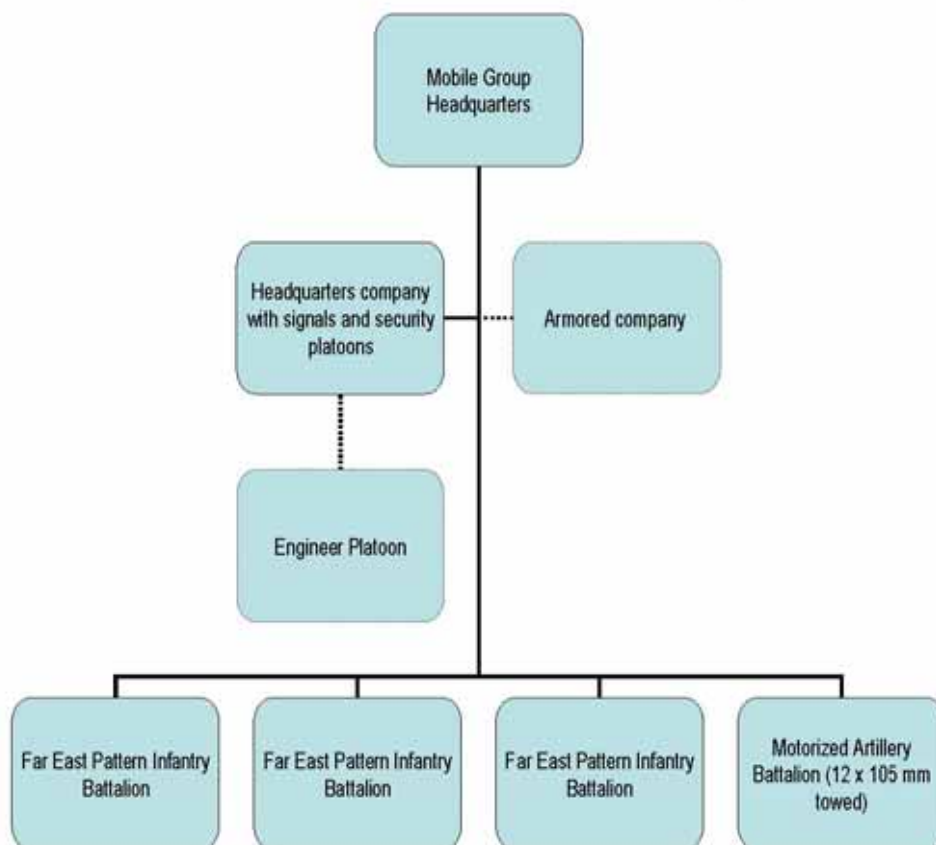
Mobile Group Headquarters

Headquarters company with signals and security platoons

Armored company

Engineer Platoon

Far East Pattern Infantry Battalion

Far East Pattern Infantry Battalion

Far East Pattern Infantry Battalion

Motorized Artillery Battalion (12 x 105 mm towed)